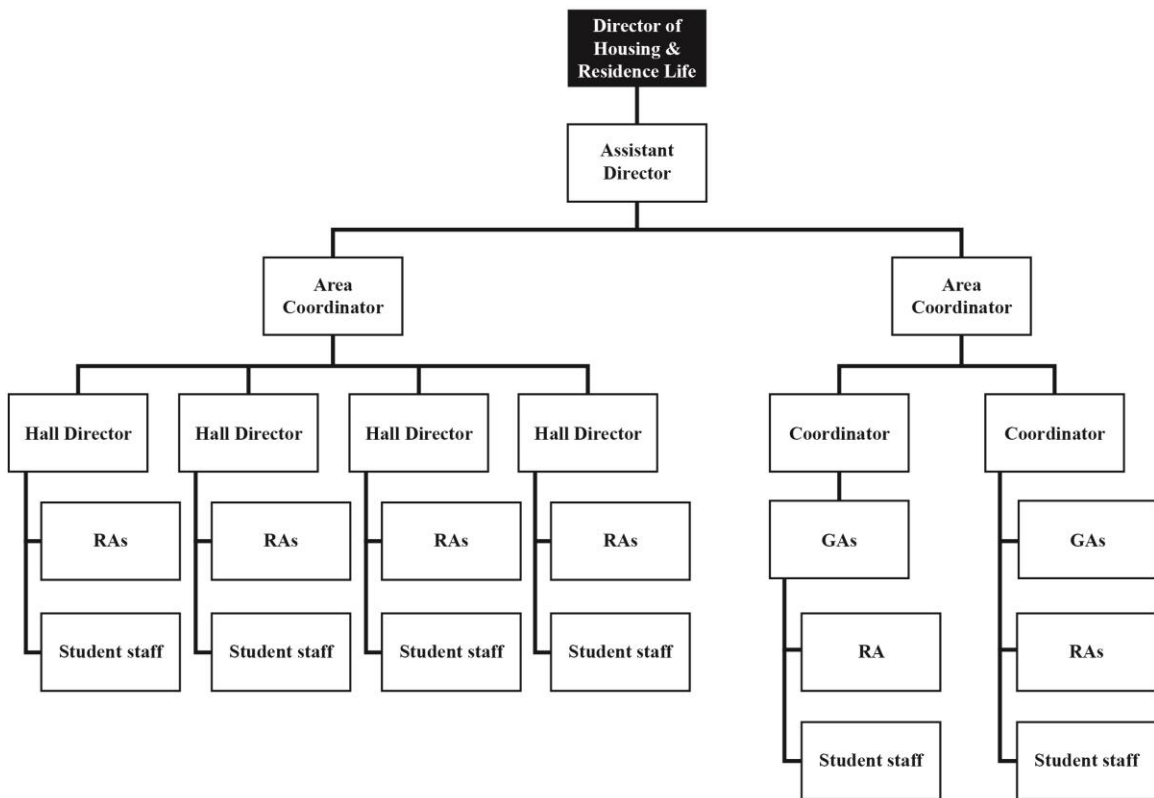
Director of Housing & Residence Life

Assistant Director

Area Coordinator

Area Coordinator

Hall Director

RAs

Student staff

Hall Director

RAs

Student staff

Hall Director

RAs

Student staff

Hall Director

RAs

Student staff

Coordinator

GAs

RA

Student staff

Coordinator

GAs

RAs

Student staff